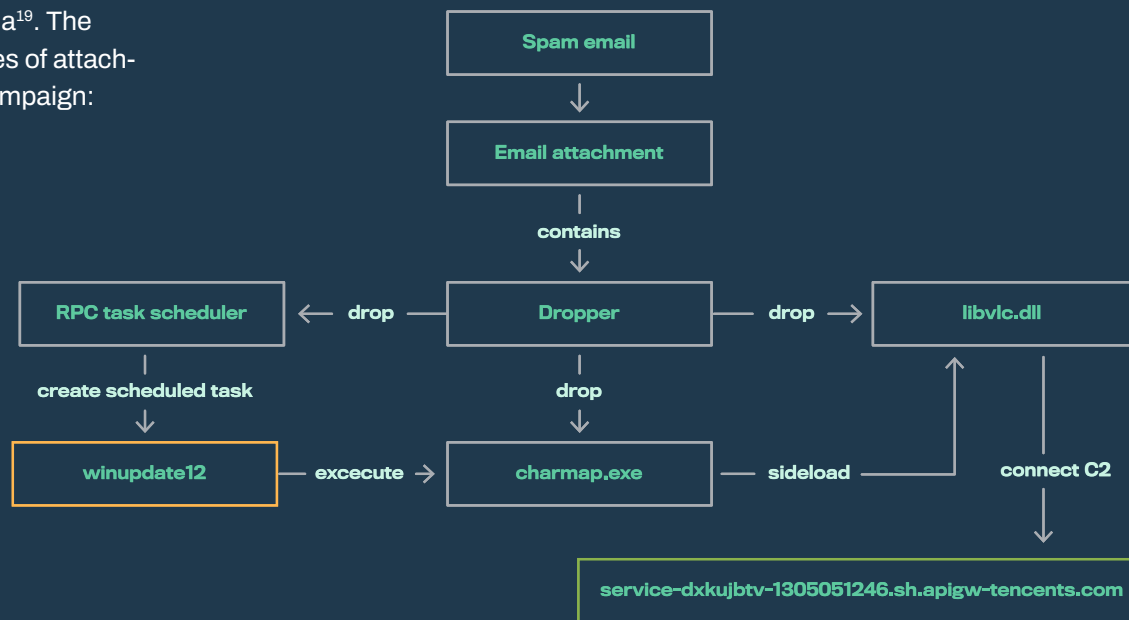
a$^{19}$. The
es of attach-
mpaign:

Spam email

Email attachment

contains

RPC task scheduler

drop

Dropper

drop

libvlc.dll

create scheduled task

drop

winupdate12

excecute

charmap.exe

sideload

connect C2

service-dxkujbtv-1305051246.sh.apigw-tencents.com